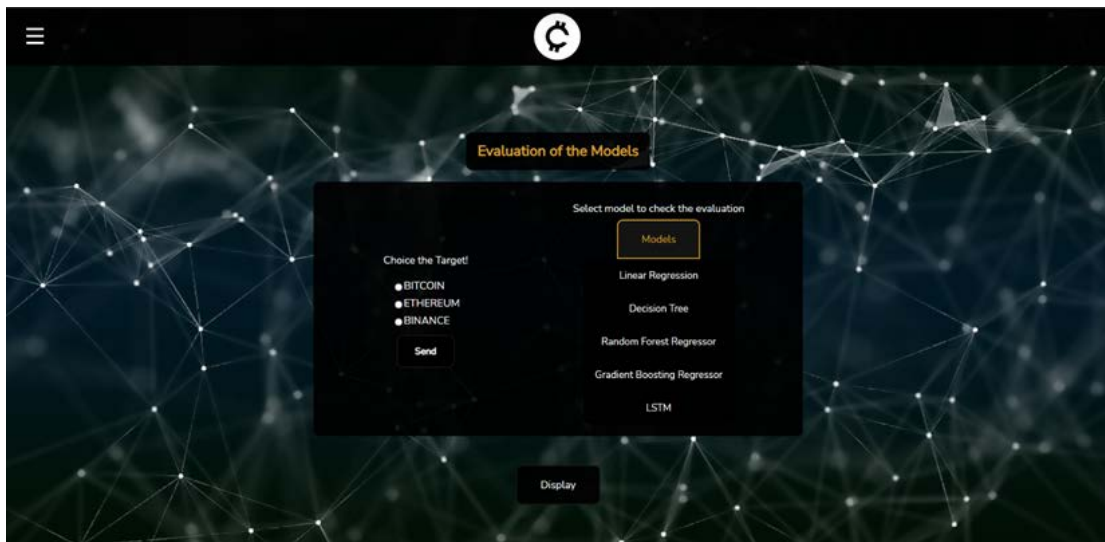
Evaluation of the Models

Choice the Target!

BITCOIN
ETHEREUM
BINANCE

Send

Select model to check the evaluation

Models

Linear Regression

Decision Tree

Random Forest Regressor

Gradient Boosting Regressor

LSTM

Display